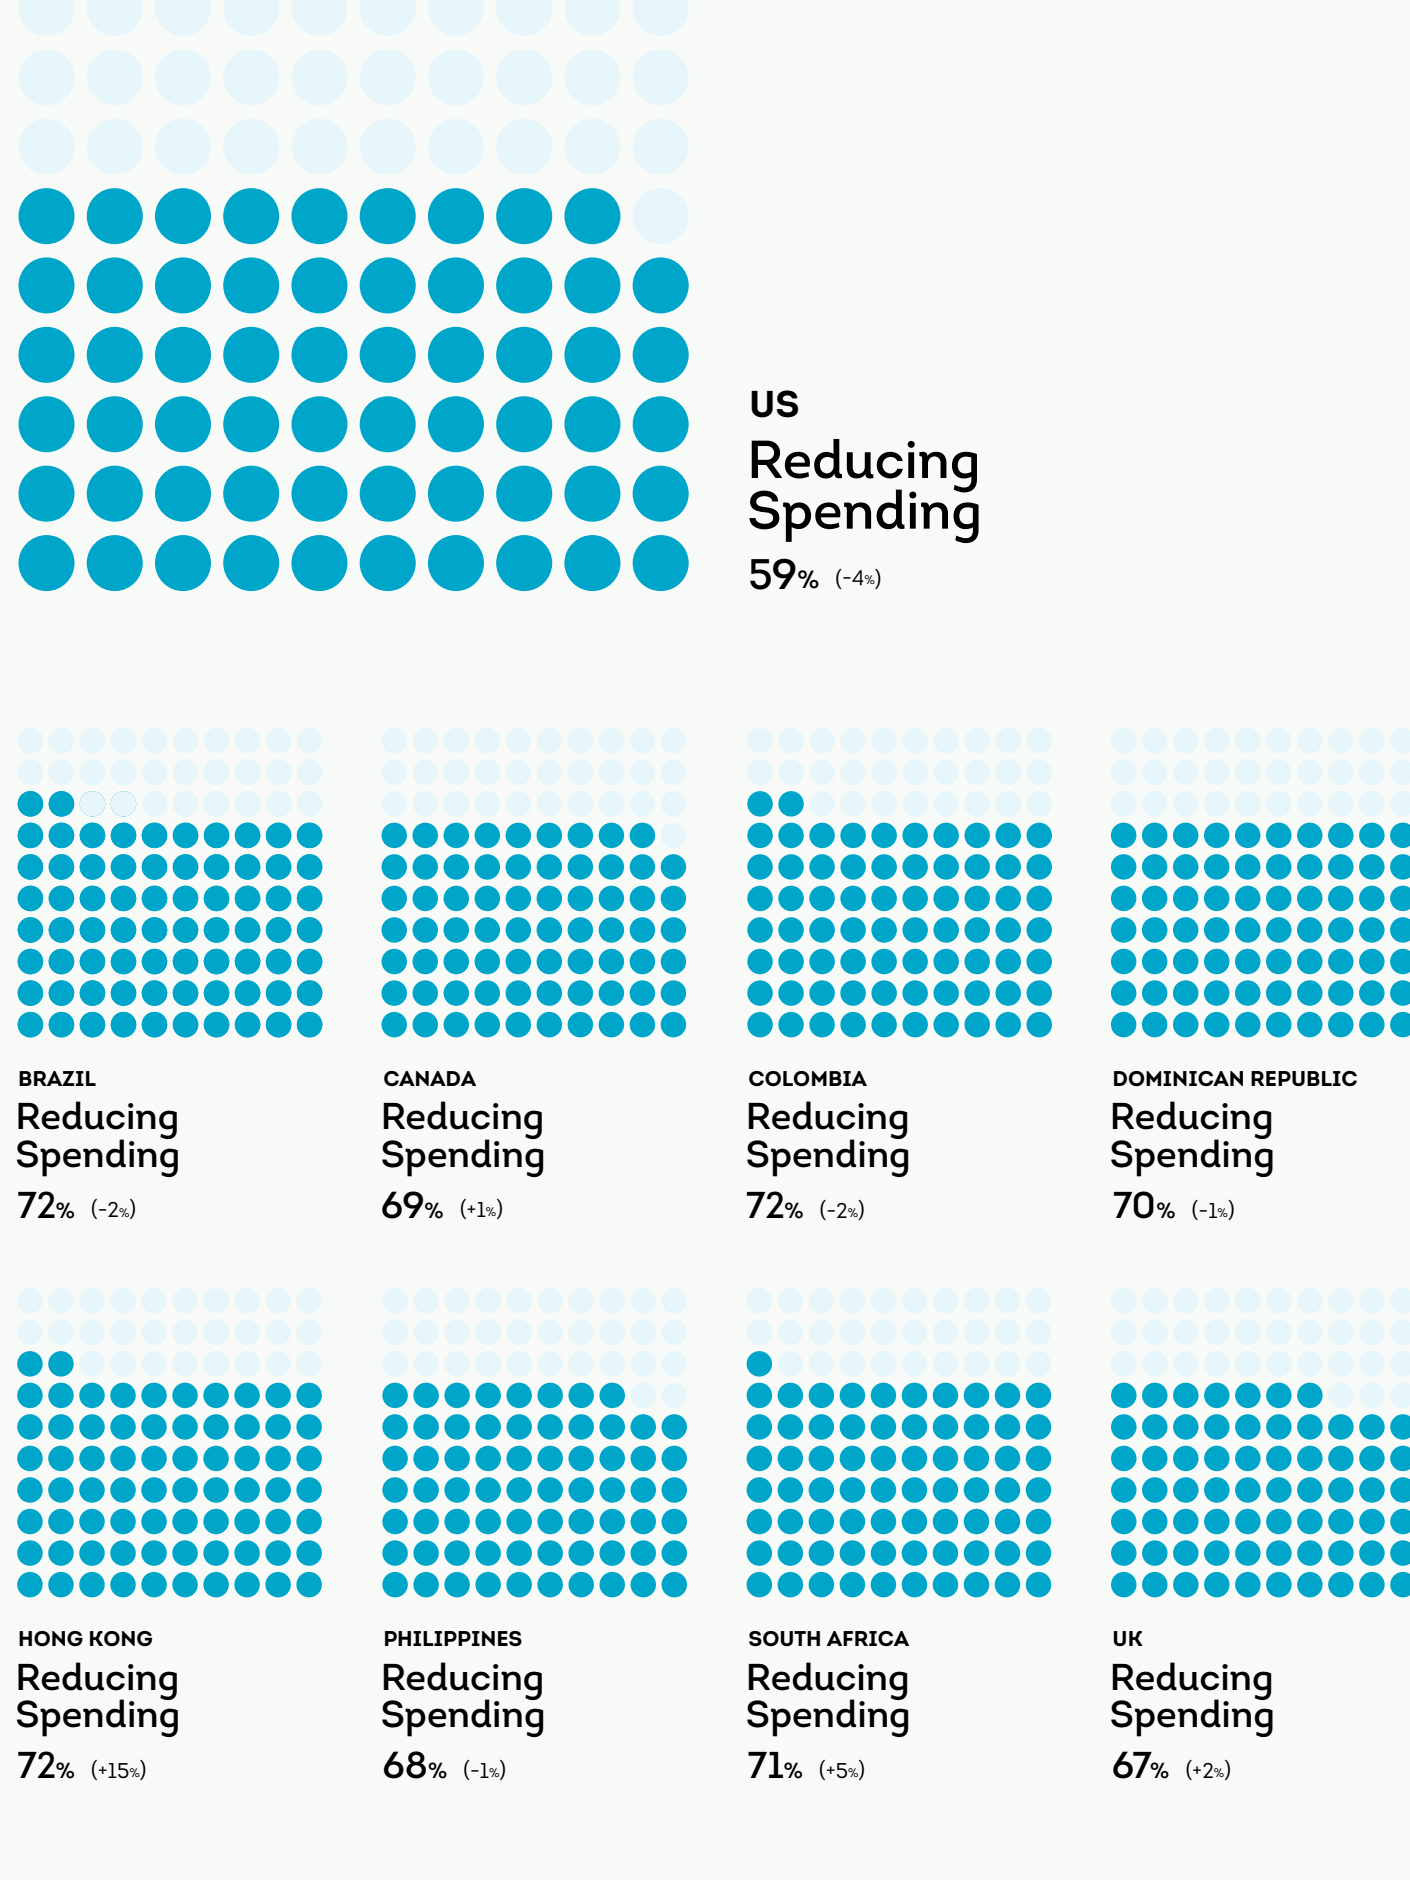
US
Reducing Spending
59% (-4%)

BRAZIL
Reducing Spending
72% (-2%)

CANADA
Reducing Spending
69% (+1%)

COLOMBIA
Reducing Spending
72% (-2%)

DOMINICAN REPUBLIC
Reducing Spending
70% (-1%)

HONG KONG
Reducing Spending
72% (+15%)

PHILIPPINES
Reducing Spending
68% (-1%)

SOUTH AFRICA
Reducing Spending
71% (+5%)

UK
Reducing Spending
67% (+2%)